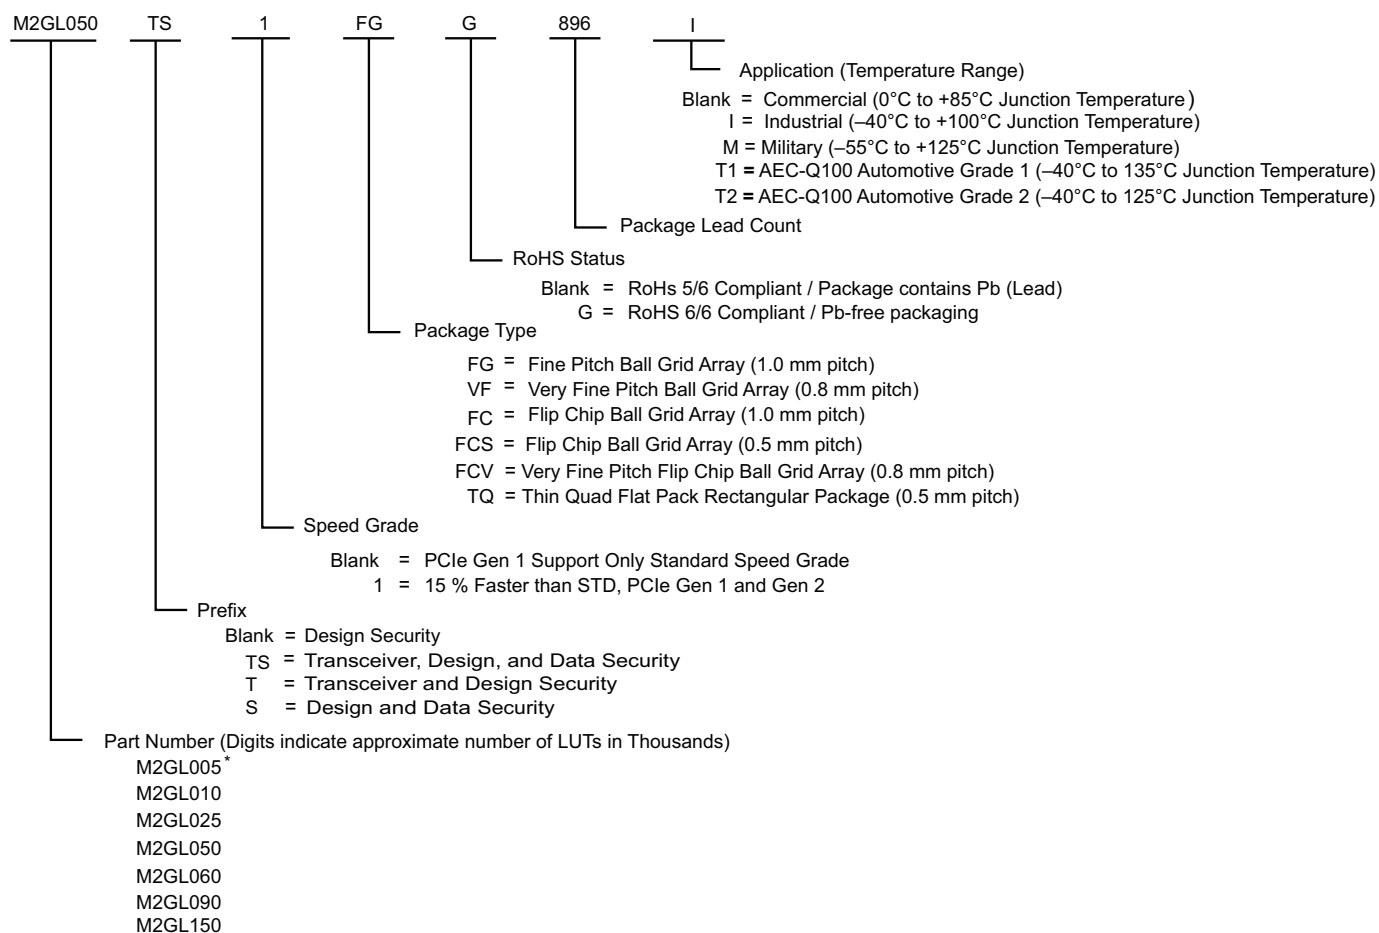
M2GL050 TS 1 FG G 896 I

Application (Temperature Range)

Blank = Commercial (0°C to +85°C Junction Temperature)
I = Industrial (–40°C to +100°C Junction Temperature)
M = Military (–55°C to +125°C Junction Temperature)
T1 = AEC-Q100 Automotive Grade 1 (–40°C to 135°C Junction Temperature)
T2 = AEC-Q100 Automotive Grade 2 (–40°C to 125°C Junction Temperature)

Package Lead Count

RoHS Status

Blank = RoHs 5/6 Compliant / Package contains Pb (Lead)
G = RoHS 6/6 Compliant / Pb-free packaging

Package Type

FG = Fine Pitch Ball Grid Array (1.0 mm pitch)
VF = Very Fine Pitch Ball Grid Array (0.8 mm pitch)
FC = Flip Chip Ball Grid Array (1.0 mm pitch)
FCS = Flip Chip Ball Grid Array (0.5 mm pitch)
FCV = Very Fine Pitch Flip Chip Ball Grid Array (0.8 mm pitch)
TQ = Thin Quad Flat Pack Rectangular Package (0.5 mm pitch)

Speed Grade

Blank = PCIe Gen 1 Support Only Standard Speed Grade
1 = 15 % Faster than STD, PCIe Gen 1 and Gen 2

Prefix

Blank = Design Security
TS = Transceiver, Design, and Data Security
T = Transceiver and Design Security
S = Design and Data Security

Part Number (Digits indicate approximate number of LUTs in Thousands)
M2GL005*
M2GL010
M2GL025
M2GL050
M2GL060
M2GL090
M2GL150